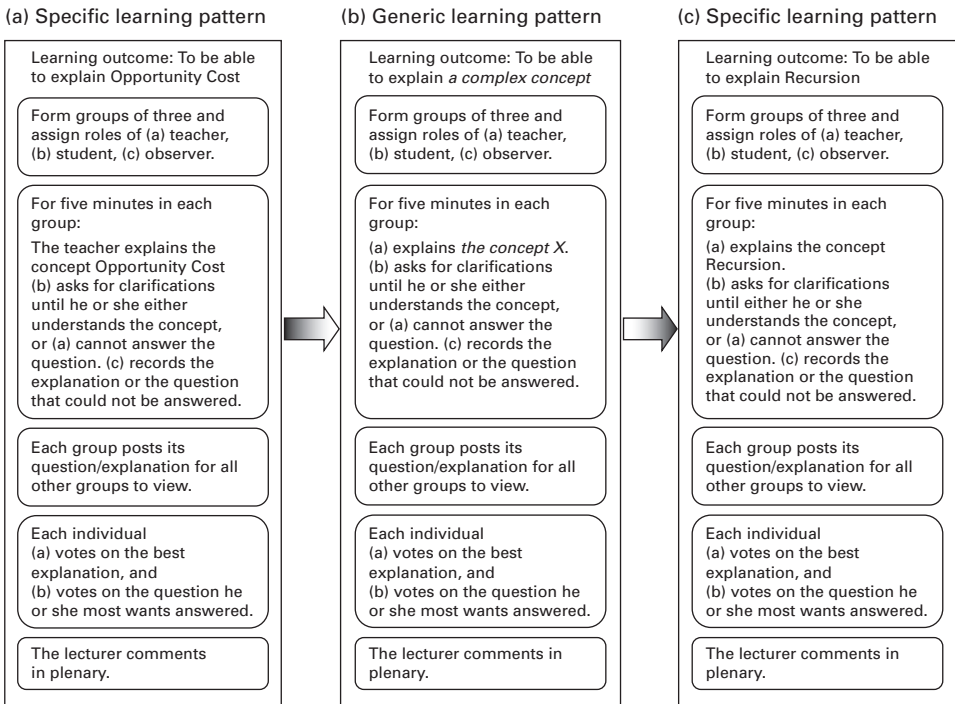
(a) Specific learning pattern

Learning outcome: To be able to explain Opportunity Cost

Form groups of three and assign roles of (a) teacher, (b) student, (c) observer.

For five minutes in each group:
The teacher explains the concept Opportunity Cost (b) asks for clarifications until he or she either understands the concept, or (a) cannot answer the question. (c) records the explanation or the question that could not be answered.

Each group posts its question/explanation for all other groups to view.

Each individual
(a) votes on the best explanation, and
(b) votes on the question he or she most wants answered.

The lecturer comments in plenary.

(b) Generic learning pattern

Learning outcome: To be able to explain *a complex concept*

Form groups of three and assign roles of (a) teacher, (b) student, (c) observer.

For five minutes in each group:
(a) explains *the concept X*.
(b) asks for clarifications until he or she either understands the concept, or (a) cannot answer the question. (c) records the explanation or the question that could not be answered.

Each group posts its question/explanation for all other groups to view.

Each individual
(a) votes on the best explanation, and
(b) votes on the question he or she most wants answered.

The lecturer comments in plenary.

(c) Specific learning pattern

Learning outcome: To be able to explain Recursion

Form groups of three and assign roles of (a) teacher, (b) student, (c) observer.

For five minutes in each group:
(a) explains the concept Recursion.
(b) asks for clarifications until either he or she understands the concept, or (a) cannot answer the question. (c) records the explanation or the question that could not be answered.

Each group posts its question/explanation for all other groups to view.

Each individual
(a) votes on the best explanation, and
(b) votes on the question he or she most wants answered.

The lecturer comments in plenary.